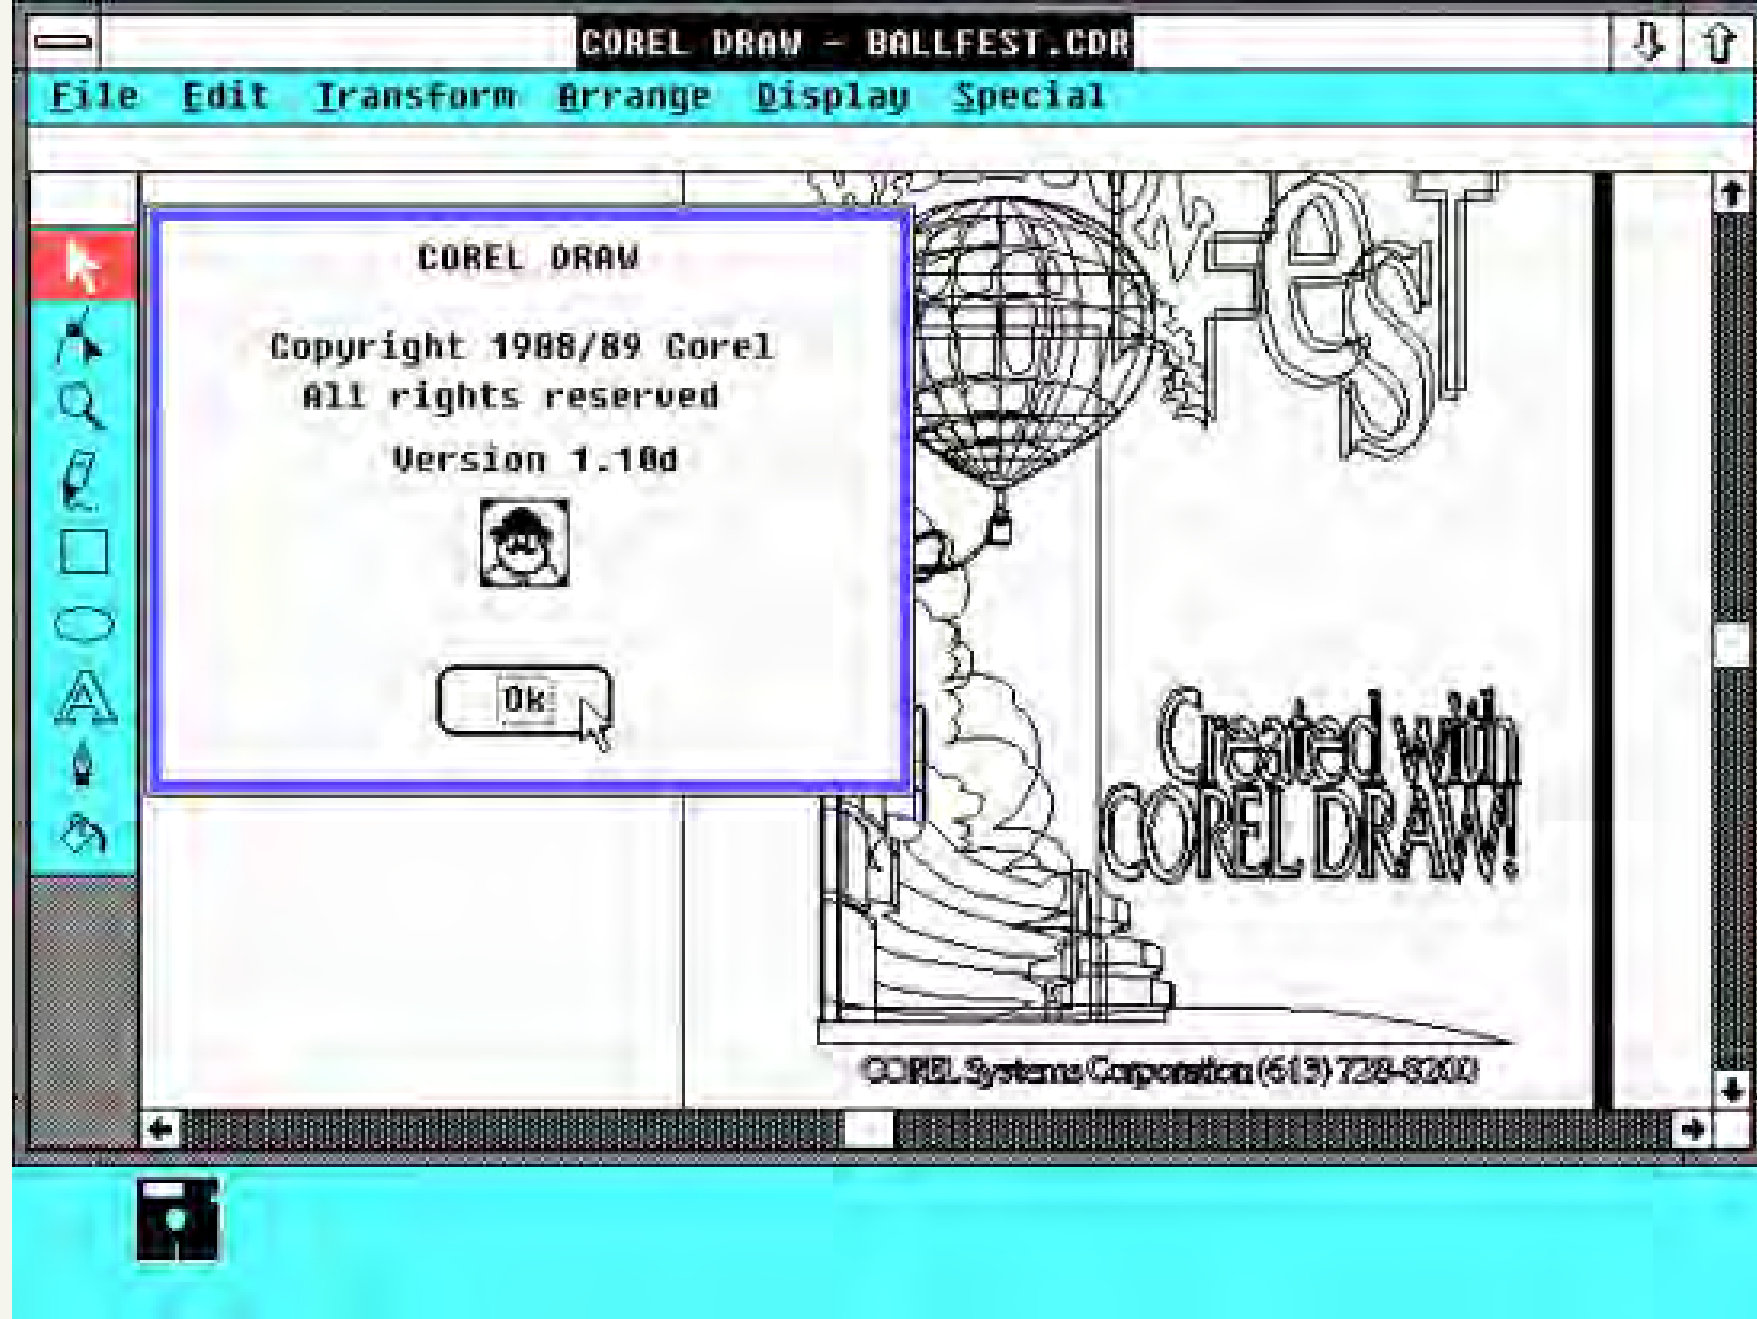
COREL DRAW - BALLFEST.CDR

File Edit Transform Arrange Display Special

COREL DRAW

Copyright 1988/89 Corel
All rights reserved

Version 1.10d

Ok

Fest

Created with
COREL DRAW!

COREL Systems Corporation (613) 728-8200